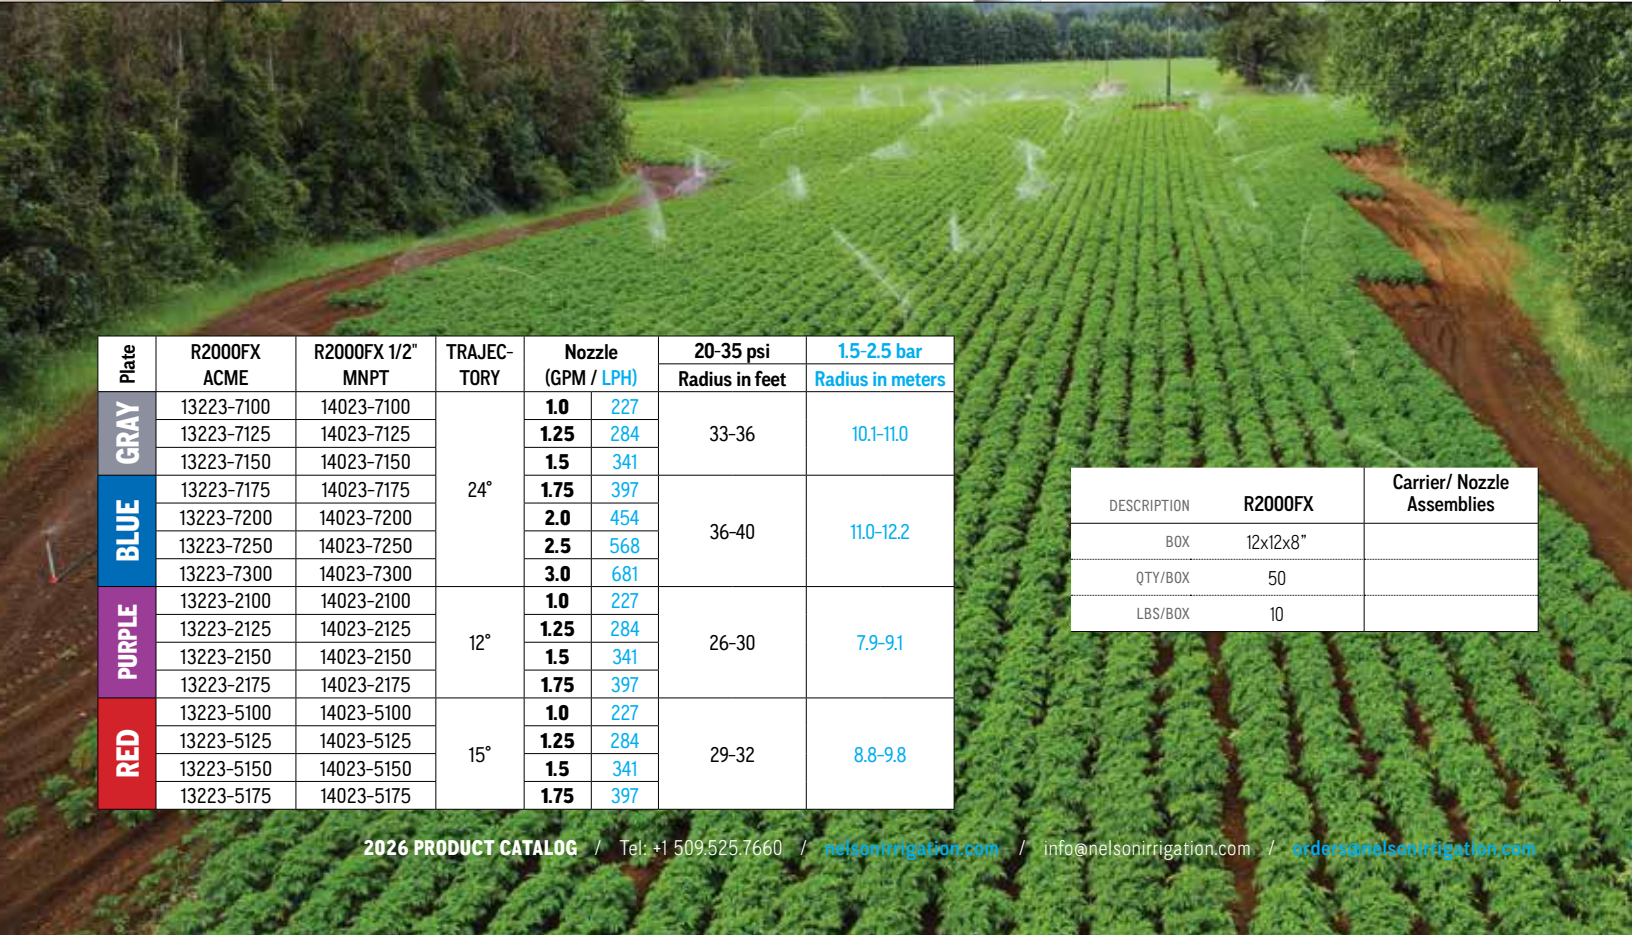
| Plate | R2000FX ACME | R2000FX 1/2" MNPT | TRAJECTORY | Nozzle (GPM / LPH) | | 20-35 psi Radius in feet | 1.5-2.5 bar Radius in meters |
|---|---|---|---|---|---|---|---|
| GRAY | 13223-7100 | 14023-7100 | 24° | 1.0 | 227 | 33-36 | 10.1-11.0 |
| | 13223-7125 | 14023-7125 | | 1.25 | 284 | | |
| | 13223-7150 | 14023-7150 | | 1.5 | 341 | | |
| BLUE | 13223-7175 | 14023-7175 | | 1.75 | 397 | 36-40 | 11.0-12.2 |
| | 13223-7200 | 14023-7200 | | 2.0 | 454 | | |
| | 13223-7250 | 14023-7250 | | 2.5 | 568 | | |
| | 13223-7300 | 14023-7300 | | 3.0 | 681 | | |
| PURPLE | 13223-2100 | 14023-2100 | 12° | 1.0 | 227 | 26-30 | 7.9-9.1 |
| | 13223-2125 | 14023-2125 | | 1.25 | 284 | | |
| | 13223-2150 | 14023-2150 | | 1.5 | 341 | | |
| | 13223-2175 | 14023-2175 | | 1.75 | 397 | | |
| RED | 13223-5100 | 14023-5100 | 15° | 1.0 | 227 | 29-32 | 8.8-9.8 |
| | 13223-5125 | 14023-5125 | | 1.25 | 284 | | |
| | 13223-5150 | 14023-5150 | | 1.5 | 341 | | |
| | 13223-5175 | 14023-5175 | | 1.75 | 397 | | |

| DESCRIPTION | R2000FX | Carrier/ Nozzle Assemblies |
|---|---|---|
| BOX | 12x12x8" | |
| QTY/BOX | 50 | |
| LBS/BOX | 10 | |

2026 PRODUCT CATALOG / Tel: +1 509.525.7660 / nelsonirrigation.com / info@nelsonirrigation.com / orders@nelsonirrigation.com